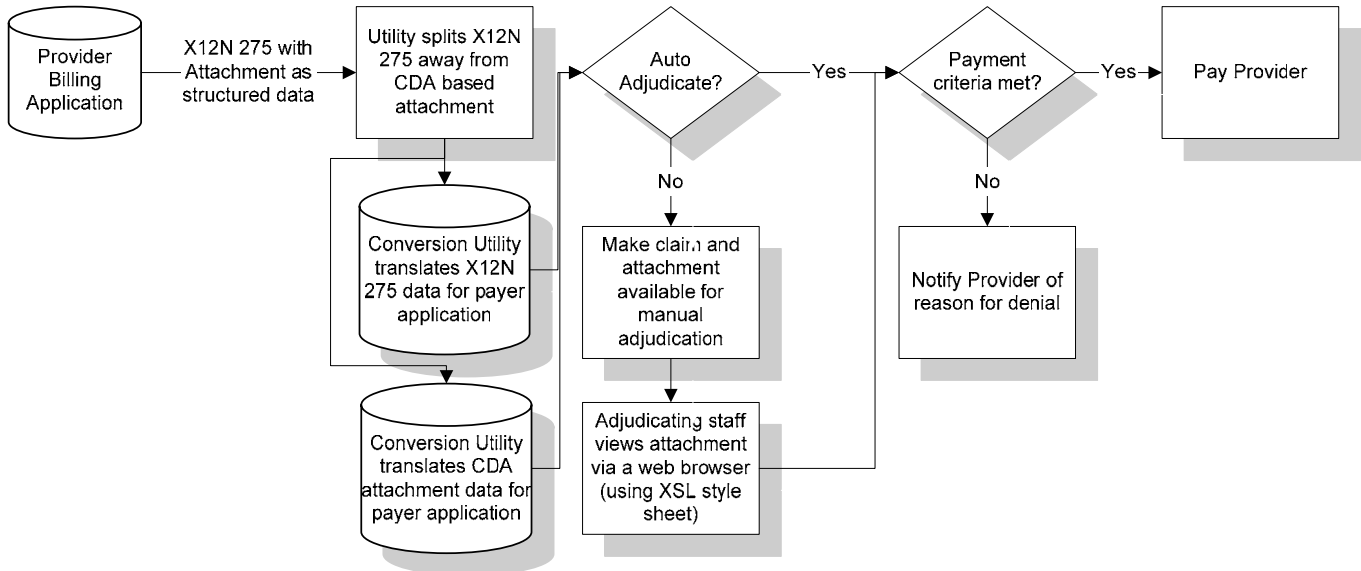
Provider Billing Application

X12N 275 with Attachment as structured data

Utility splits X12N 275 away from CDA based attachment

Conversion Utility translates X12N 275 data for payer application

Conversion Utility translates CDA attachment data for payer application

Auto Adjudicate?

Yes

No

Make claim and attachment available for manual adjudication

Adjudicating staff views attachment via a web browser (using XSL style sheet)

Payment criteria met?

Yes

No

Pay Provider

Notify Provider of reason for denial